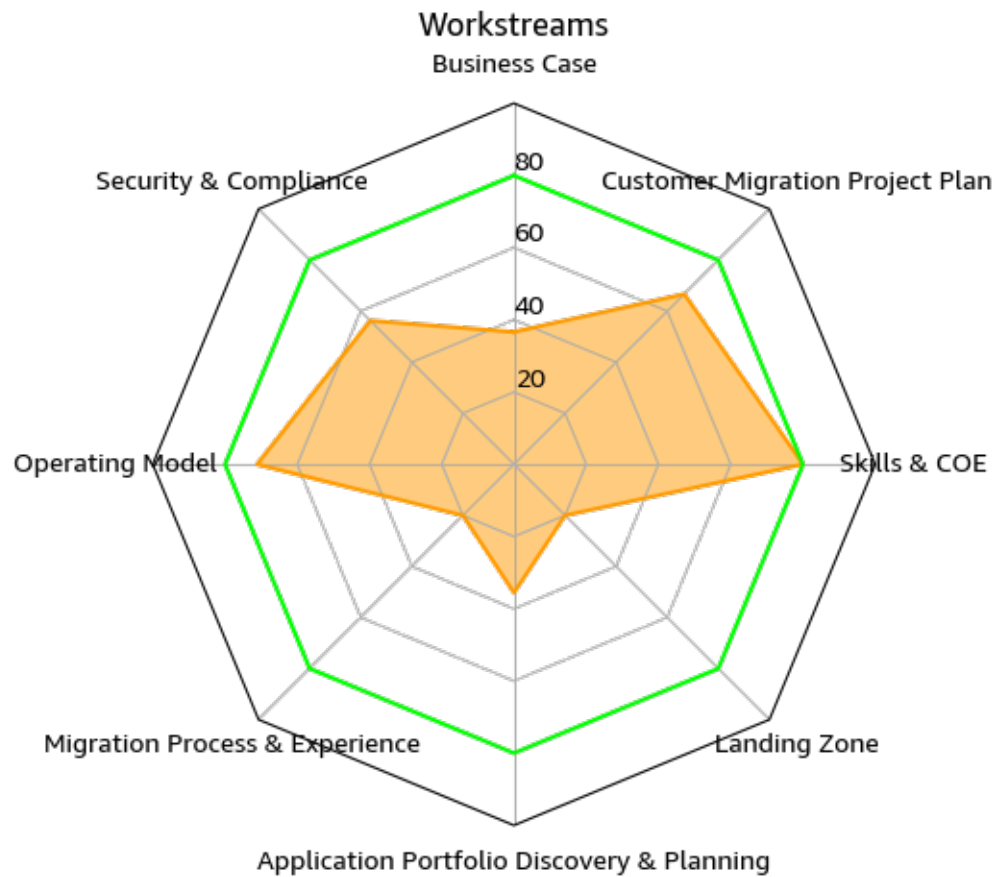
Workstreams

Business Case

Security & Compliance

Customer Migration Project Plan

80

60

40

20

Operating Model

Skills & COE

Migration Process & Experience

Landing Zone

Application Portfolio Discovery & Planning